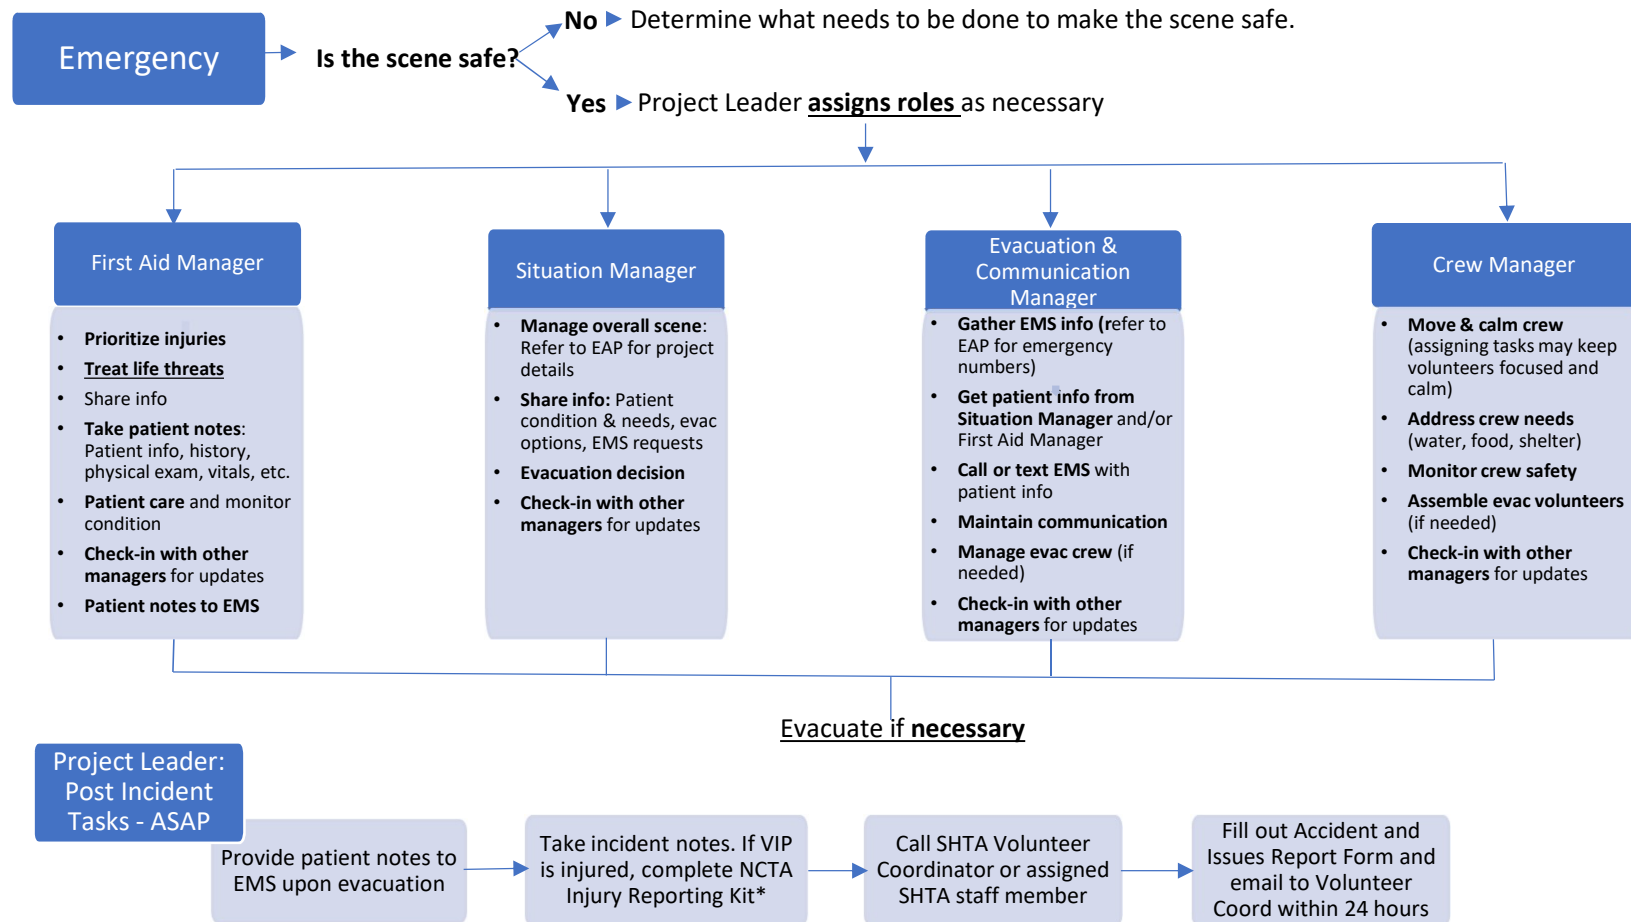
Emergency

Is the scene safe?

No ▶ Determine what needs to be done to make the scene safe.

Yes ▶ Project Leader **assigns roles** as necessary

First Aid Manager

- **Prioritize injuries**
- **Treat life threats**
- Share info
- **Take patient notes**: Patient info, history, physical exam, vitals, etc.
- **Patient care** and monitor condition
- **Check-in with other managers** for updates
- **Patient notes to EMS**

Situation Manager

- **Manage overall scene**: Refer to EAP for project details
- **Share info:** Patient condition & needs, evac options, EMS requests
- **Evacuation decision**
- **Check-in with other managers** for updates

Evacuation & Communication Manager

- **Gather EMS info** (refer to EAP for emergency numbers)
- **Get patient info from Situation Manager** and/or First Aid Manager
- **Call or text EMS** with patient info
- **Maintain communication**
- **Manage evac crew** (if needed)
- **Check-in with other managers** for updates

Crew Manager

- **Move & calm crew** (assigning tasks may keep volunteers focused and calm)
- **Address crew needs** (water, food, shelter)
- **Monitor crew safety**
- **Assemble evac volunteers** (if needed)
- **Check-in with other managers** for updates

Evacuate if **necessary**

Project Leader: Post Incident Tasks - ASAP

Provide patient notes to EMS upon evacuation

Take incident notes. If VIP is injured, complete NCTA Injury Reporting Kit*

Call SHTA Volunteer Coordinator or assigned SHTA staff member

Fill out Accident and Issues Report Form and email to Volunteer Coord within 24 hours